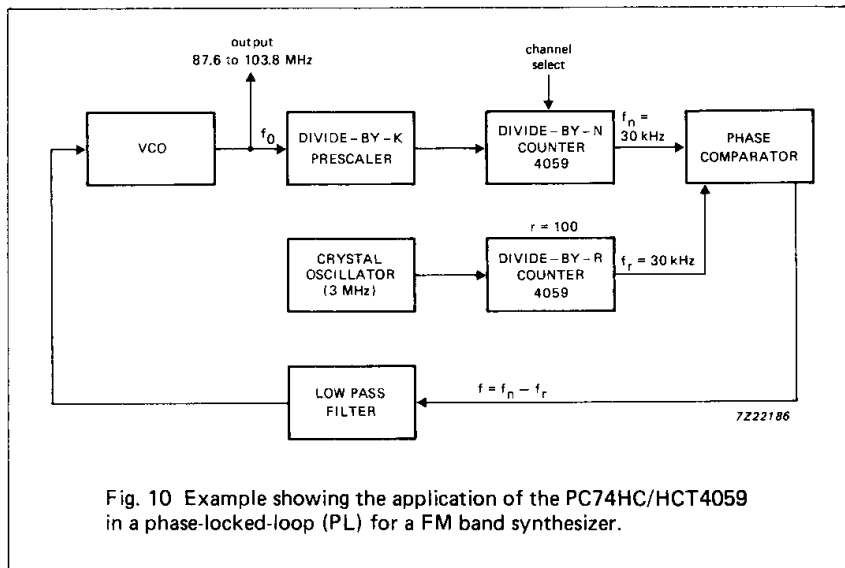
output
87.6 to 103.8 MHz

channel select

VCO

$f_0$

DIVIDE – BY – K PRESCALER

DIVIDE – BY – N COUNTER 4059

$f_n$ = 30 kHz

PHASE COMPARATOR

r = 100

CRYSTAL OSCILLATOR (3 MHz)

DIVIDE – BY – R COUNTER 4059

$f_r$ = 30 kHz

LOW PASS FILTER

$f = f_n - f_r$

7Z22186

Fig. 10 Example showing the application of the PC74HC/HCT4059 in a phase-locked-loop (PL) for a FM band synthesizer.